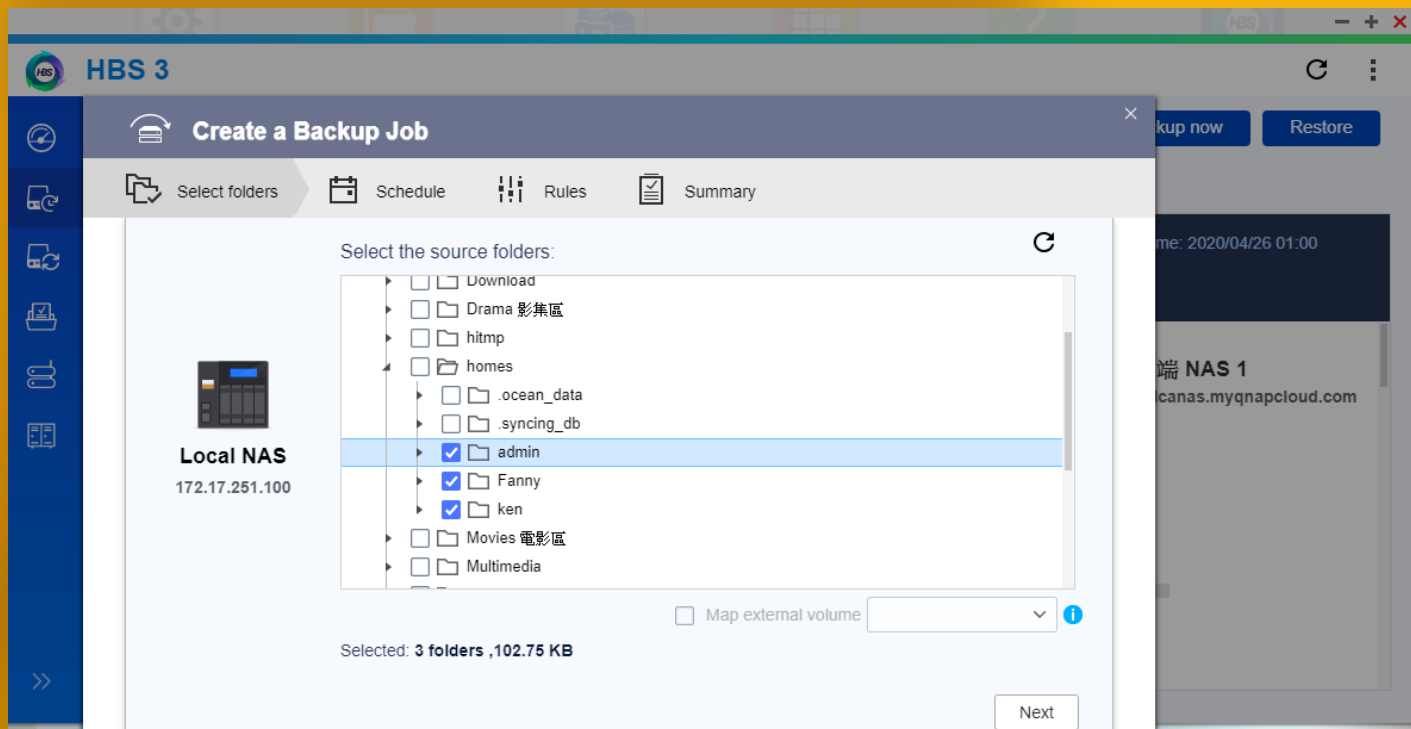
HBS 3

kup now
Restore

me: 2020/04/26 01:00

端 NAS 1
canas.myqnapcloud.com

Create a Backup Job

Select folders
Schedule
Rules
Summary

Local NAS
172.17.251.100

Select the source folders:

Download
Drama 影集區
hitmp
homes
.ocean_data
.syncing_db
admin
Fanny
ken
Movies 電影區
Multimedia

Map external volume

Selected: 3 folders ,102.75 KB

Next